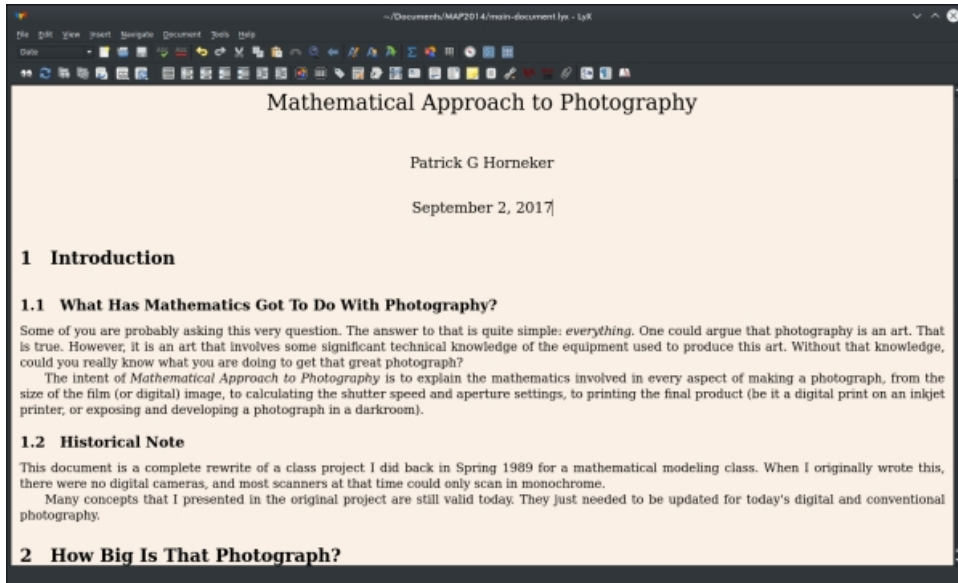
~/Documents/MAP2014/main-document.lyx - LyX

File Edit View Insert Navigate Document Tools Help

Date

Mathematical Approach to Photography

Patrick G Horneker

September 2, 2017

1 Introduction

1.1 What Has Mathematics Got To Do With Photography?

Some of you are probably asking this very question. The answer to that is quite simple: *everything*. One could argue that photography is an art. That is true. However, it is an art that involves some significant technical knowledge of the equipment used to produce this art. Without that knowledge, could you really know what you are doing to get that great photograph?

The intent of *Mathematical Approach to Photography* is to explain the mathematics involved in every aspect of making a photograph, from the size of the film (or digital) image, to calculating the shutter speed and aperture settings, to printing the final product (be it a digital print on an inkjet printer, or exposing and developing a photograph in a darkroom).

1.2 Historical Note

This document is a complete rewrite of a class project I did back in Spring 1989 for a mathematical modeling class. When I originally wrote this, there were no digital cameras, and most scanners at that time could only scan in monochrome.

Many concepts that I presented in the original project are still valid today. They just needed to be updated for today's digital and conventional photography.

2 How Big Is That Photograph?